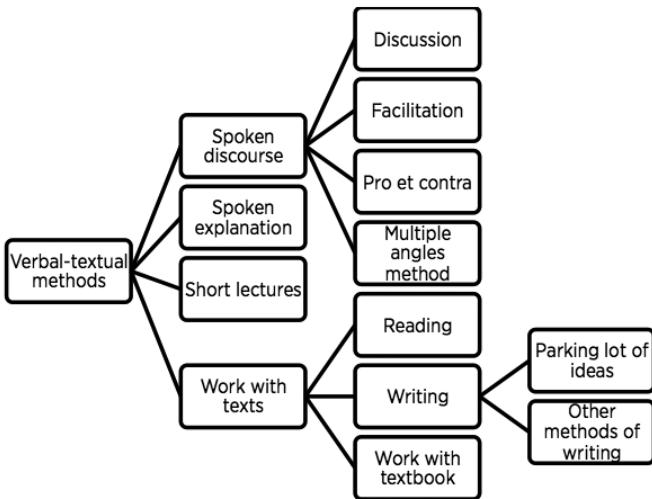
Verbal-textual methods

Spoken discourse

Discussion

Facilitation

Pro et contra

Multiple angles method

Spoken explanation

Short lectures

Work with texts

Reading

Writing

Parking lot of ideas

Other methods of writing

Work with textbook